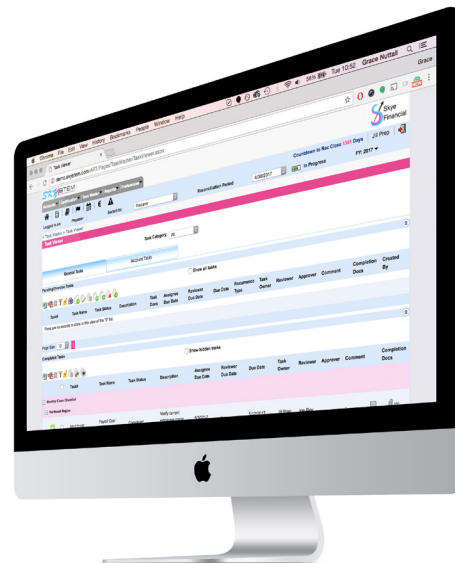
Chrome File Edit View History Bookmarks People Window Help

56% Tue 10:52 Grace Nuttall

Task Viewer

demo.skyesystem.com/APP/Pages/TaskViewer/TaskViewer.aspx

Grace

Skye Financial

SKYSTEM

Countdown to Rec Close: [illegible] Days

JH Prep

In Progress

FY: 2017

Reconciliation Period

6/30/2017

Preparer

Switch to:

Logged in as

Task Viewer

Task Category: All

General Tasks

Account Tasks

Show all tasks

Pending/Overdue Tasks

| Task# | Task Name | Task Status | Description | Task Days | Assignee Due Date | Reviewer Due Date | Due Date | Recurrence Type | Task Owner | Reviewer | Approver | Comment | Completion Docs | Created By |
|---|---|---|---|---|---|---|---|---|---|---|---|---|---|---|

There are no records to display in this view of the "0" list.

Page Size: 10

Completed Tasks

Show hidden tasks

| Task# | Task Name | Task Status | Description | Assignee Due Date | Reviewer Due Date | Due Date | Task Owner | Reviewer | Approver | Comment | Completion Docs |
|---|---|---|---|---|---|---|---|---|---|---|---|
| Monthly Close Checklist | | | | | | | | | | | |
| Northeast Region | | | | | | | | | | | |
| | Payroll Cost | Completed | Verify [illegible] | | | | | | | | |